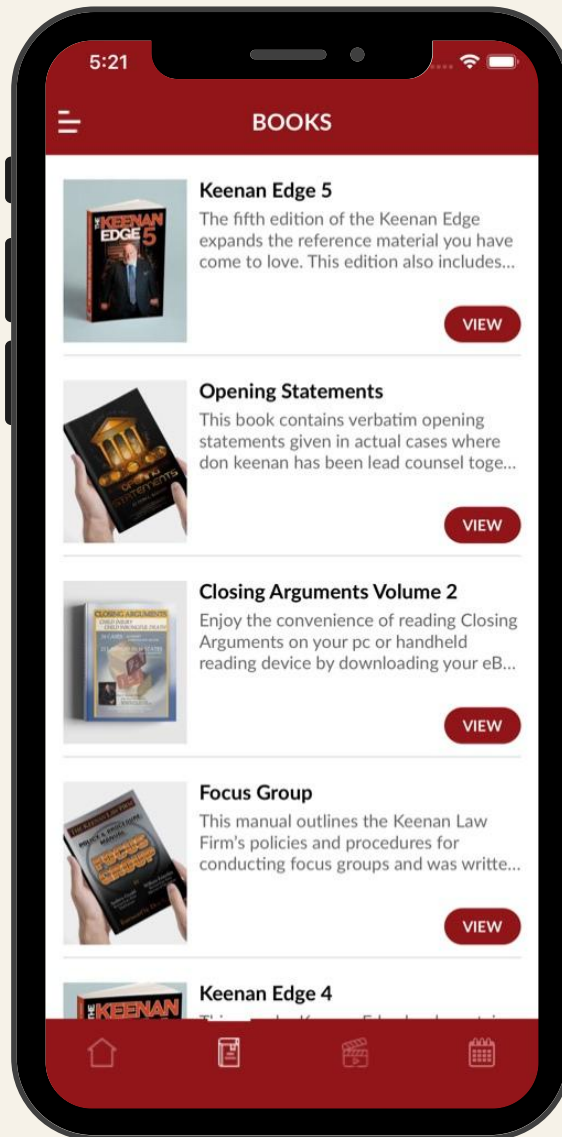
5:21

BOOKS

THE KEENAN EDGE 5

Keenan Edge 5

The fifth edition of the Keenan Edge expands the reference material you have come to love. This edition also includes...

VIEW

OPENING STATEMENTS

Opening Statements

This book contains verbatim opening statements given in actual cases where don keenan has been lead counsel toge...

VIEW

CLOSING ARGUMENTS

Closing Arguments Volume 2

Enjoy the convenience of reading Closing Arguments on your pc or handheld reading device by downloading your eB...

VIEW

FOCUS GROUP

Focus Group

This manual outlines the Keenan Law Firm's policies and procedures for conducting focus groups and was writte...

VIEW

THE KEENAN

Keenan Edge 4

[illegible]